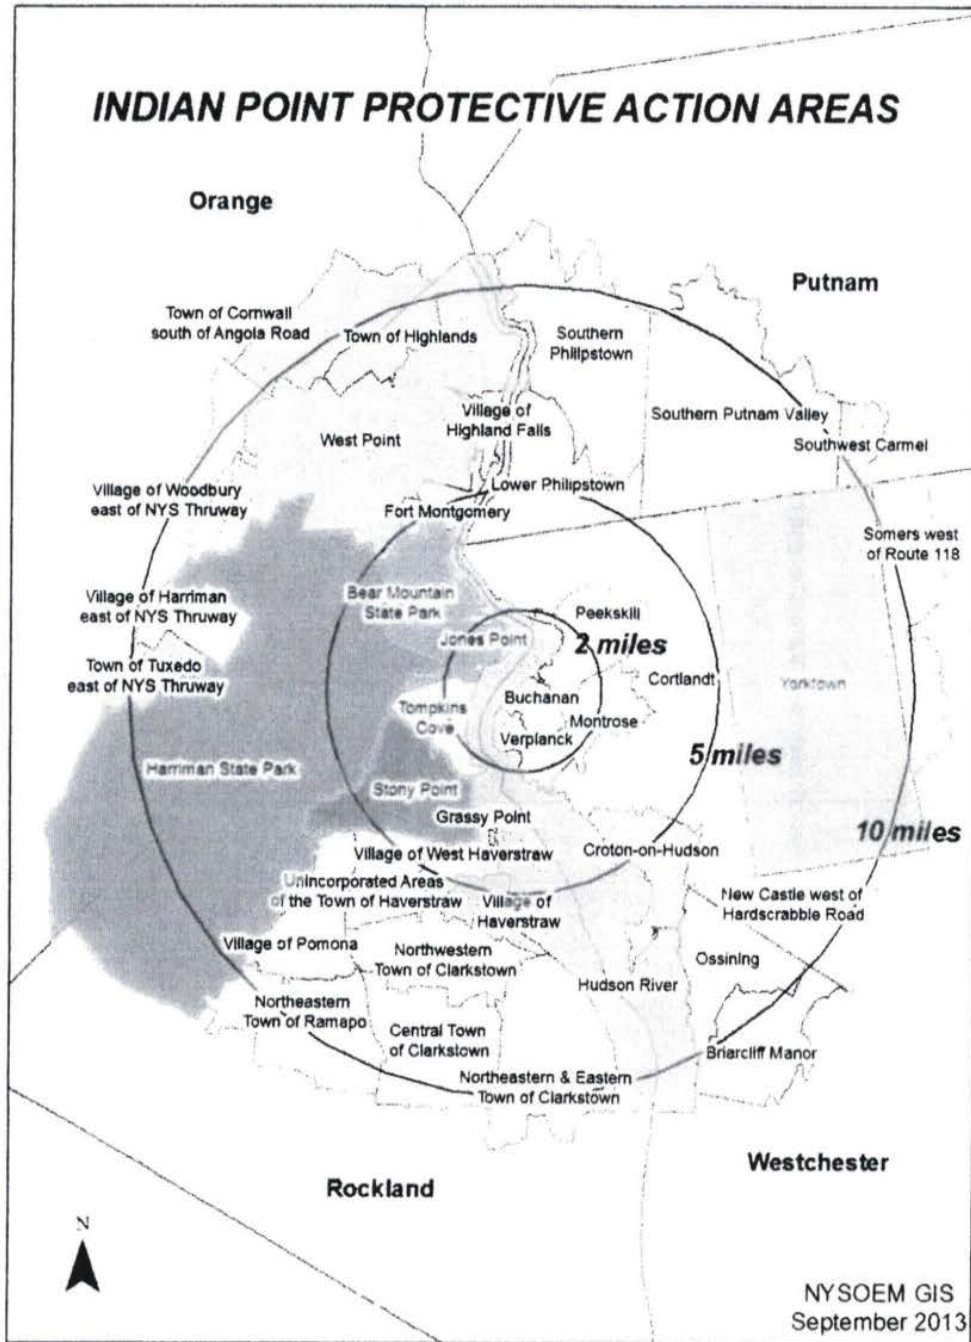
INDIAN POINT PROTECTIVE ACTION AREAS

Orange

Putnam

Town of Cornwall south of Angola Road

Town of Highlands

Southern Philipstown

Village of Highland Falls

Southern Putnam Valley

Southwest Carmel

West Point

Village of Woodbury east of NYS Thruway

Lower Philipstown

Fort Montgomery

Somers west of Route 118

Village of Harriman east of NYS Thruway

Bear Mountain State Park

Peekskill

Jones Point

2 miles

Town of Tuxedo east of NYS Thruway

Cortlandt

Yorktown

Buchanan

Tompkins Cove

Montrose

Verplanck

5 miles

Harriman State Park

Stony Point

Grassy Point

10 miles

Village of West Haverstraw

Croton-on-Hudson

Unincorporated Areas of the Town of Haverstraw

Village of Haverstraw

New Castle west of Hardscrabble Road

Village of Pomona

Northwestern Town of Clarkstown

Ossining

Hudson River

Northeastern Town of Ramapo

Central Town of Clarkstown

Briarcliff Manor

Northeastern & Eastern Town of Clarkstown

Westchester

Rockland

N

NYSOEM GIS
September 2013